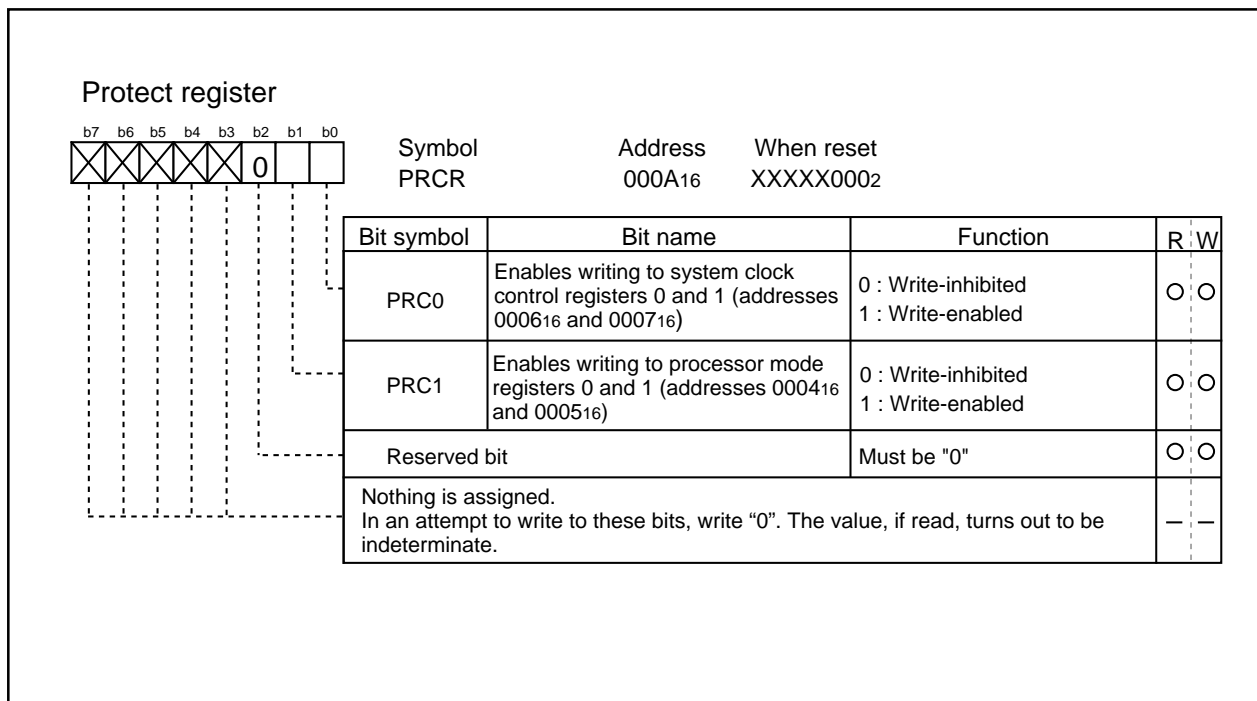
Protect register

b7 b6 b5 b4 b3 b2 b1 b0

0

Symbol PRCR

Address $000A_{16}$

When reset $XXXXX000_2$

| Bit symbol | Bit name | Function | R | W |
|---|---|---|---|---|
| PRC0 | Enables writing to system clock control registers 0 and 1 (addresses $0006_{16}$ and $0007_{16}$) | 0 : Write-inhibited<br>1 : Write-enabled | O | O |
| PRC1 | Enables writing to processor mode registers 0 and 1 (addresses $0004_{16}$ and $0005_{16}$) | 0 : Write-inhibited<br>1 : Write-enabled | O | O |
| Reserved bit | | Must be "0" | O | O |
| Nothing is assigned. In an attempt to write to these bits, write “0”. The value, if read, turns out to be indeterminate. | | | — | — |